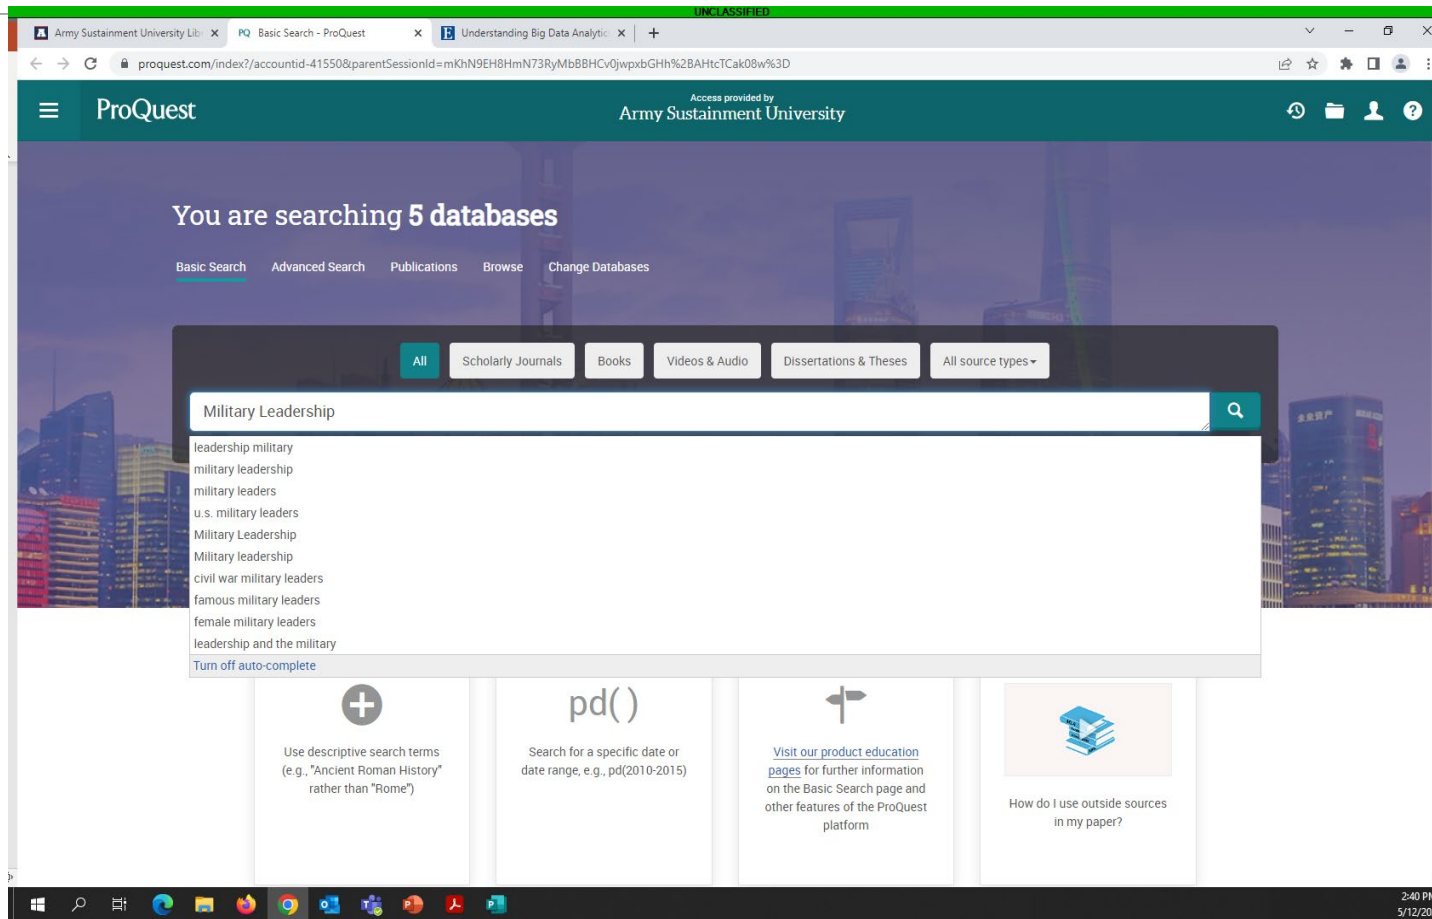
UNCLASSIFIED

Army Sustainment University Lib
PQ Basic Search - ProQuest
Understanding Big Data Analytic

proquest.com/index?/accountid-41550&parentSessionId=mKhN9EH8HmN73RyMbBBHCv0jwpxbGHh%2BAHtcTCak08w%3D

ProQuest

Access provided by
Army Sustainment University

You are searching 5 databases

Basic Search
Advanced Search
Publications
Browse
Change Databases

All
Scholarly Journals
Books
Videos & Audio
Dissertations & Theses
All source types

Military Leadership

leadership military
military leadership
military leaders
u.s. military leaders
Military Leadership
Military leadership
civil war military leaders
famous military leaders
female military leaders
leadership and the military
Turn off auto-complete

Use descriptive search terms (e.g., "Ancient Roman History" rather than "Rome")

pd( )

Search for a specific date or date range, e.g., pd(2010-2015)

Visit our product education pages for further information on the Basic Search page and other features of the ProQuest platform

How do I use outside sources in my paper?

2:40 PM
5/12/20